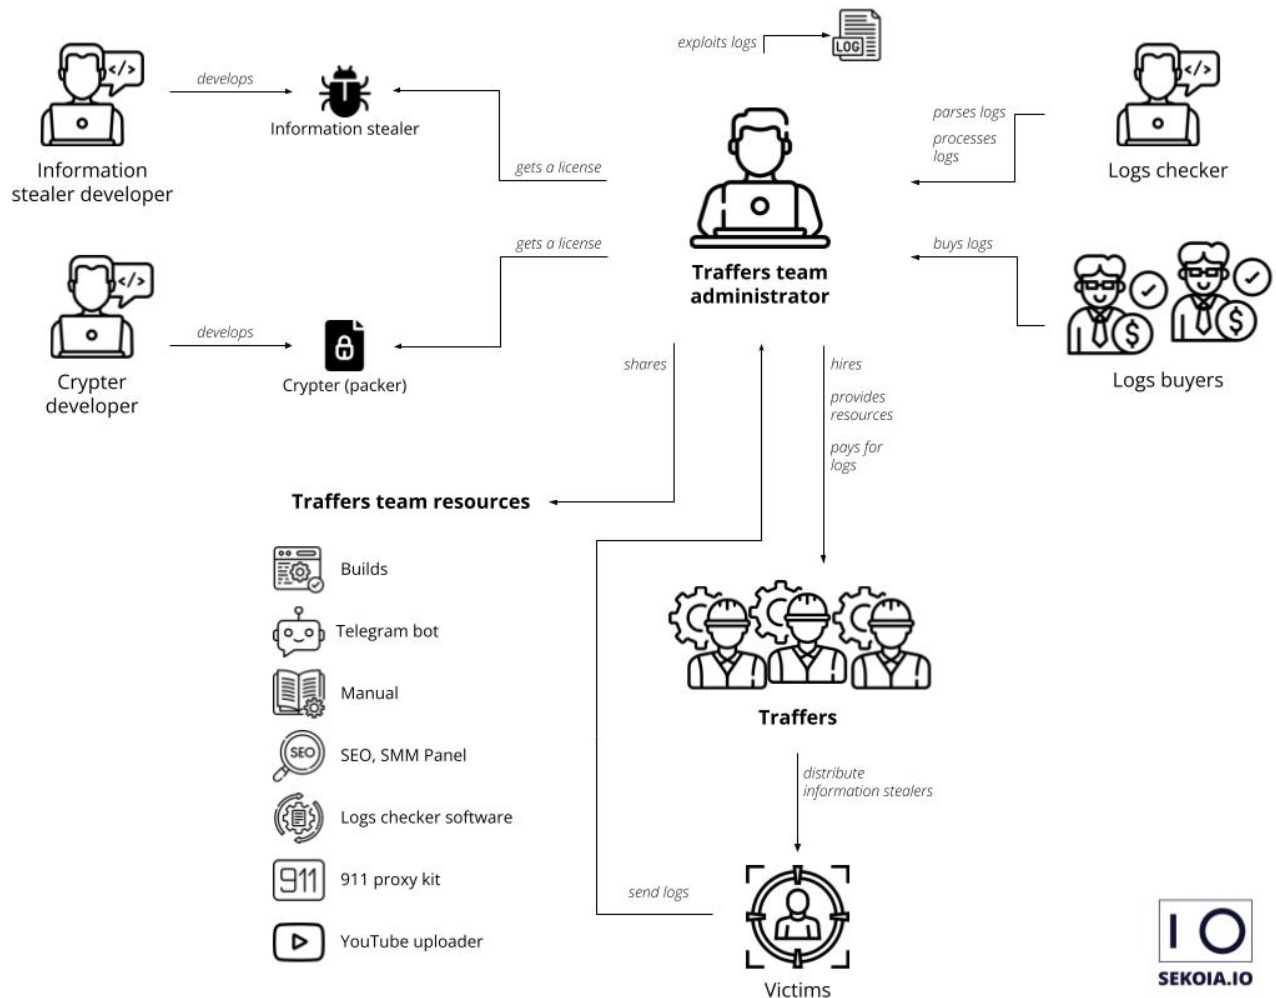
exploits logs

LOG

</>

develops

Information stealer

Information stealer developer

gets a license

parses logs

processes logs

</>

Logs checker

Traffers team administrator

</>

develops

Crypter (packer)

Crypter developer

gets a license

buys logs

Logs buyers

shares

hires

provides resources

pays for logs

Traffers team resources

Builds

Telegram bot

Manual

SEO

SEO, SMM Panel

Logs checker software

911

911 proxy kit

YouTube uploader

Traffers

distribute information stealers

send logs

Victims

IO

SEKOIA.IO